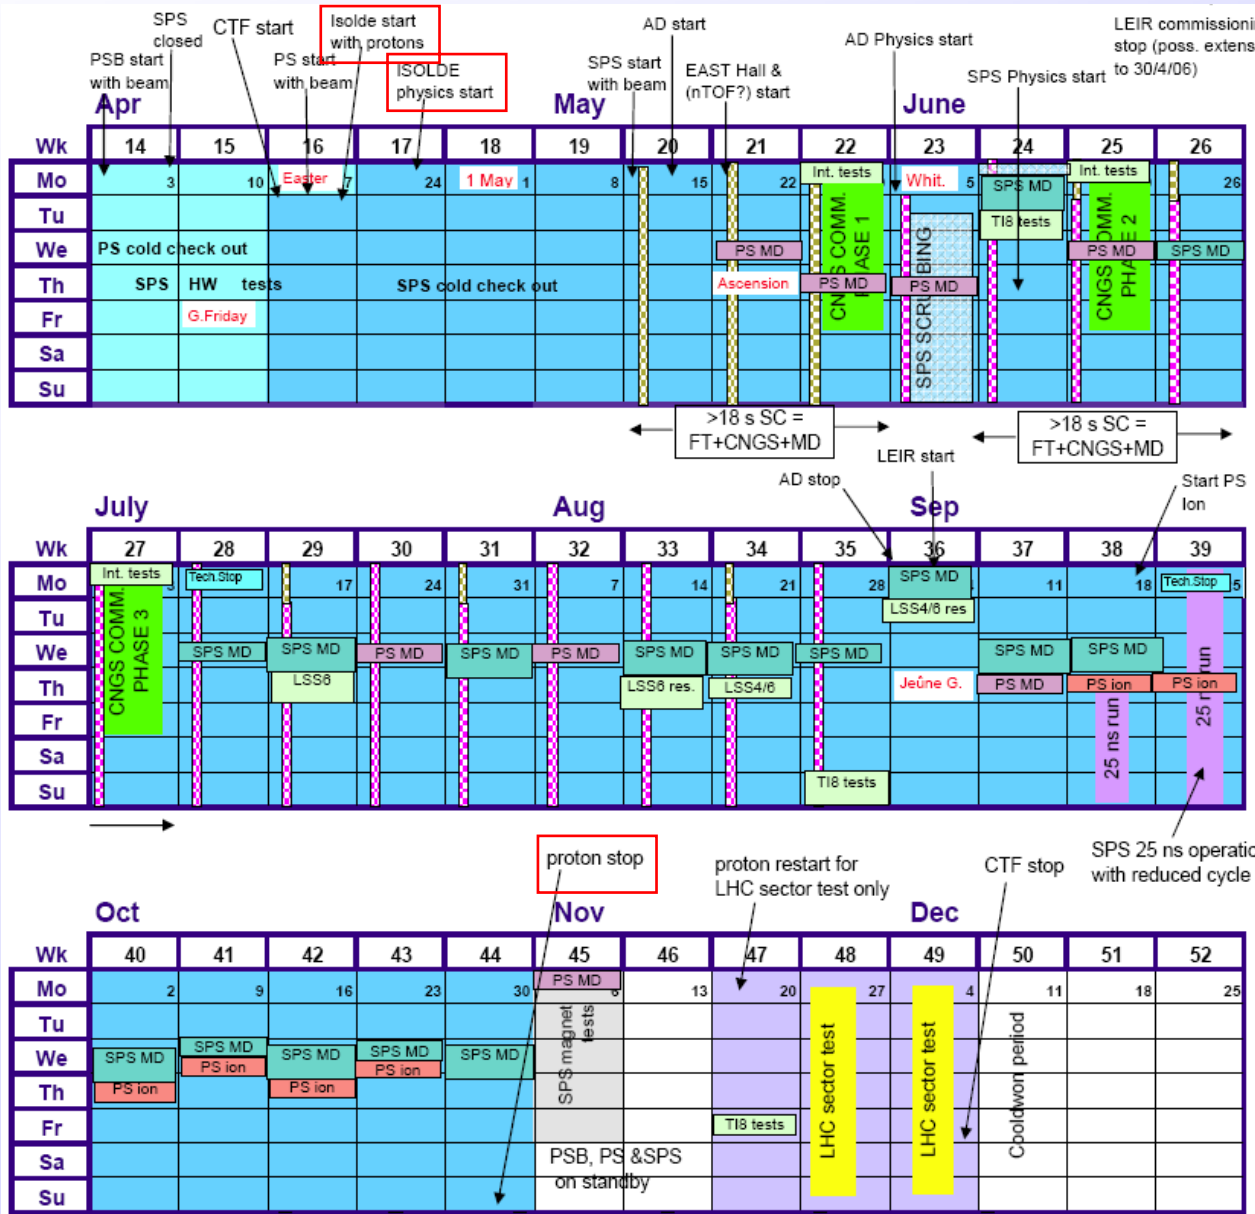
SPS closed
CTF start
Isolde start with protons
PS start with beam
ISOLDE physics start
PSB start with beam
AD start
SPS start with beam
EAST Hall & (nTOF?) start
AD Physics start
SPS Physics start
LEIR commissioni stop (poss. extens to 30/4/06)

Apr
May
June

| Wk | 14 | 15 | 16 | 17 | 18 | 19 | 20 | 21 | 22 | 23 | 24 | 25 | 26 |
|---|---|---|---|---|---|---|---|---|---|---|---|---|---|
| Mo | 3 | 10 | Easter 17 | 24 | 1 May 1 | 8 | 15 | 22 | Int. tests | Whit. 5 | SPS MD | Int. tests | 26 |
| Tu | | | | | | | | | | | TI8 tests | | |
| We | PS cold check out | | | | | | | PS MD | | | | PS MD | SPS MD |
| Th | SPS HW tests | | | SPS cold check out | | | | Ascension | PS MD | PS MD | | | |
| Fr | | G.Friday | | | | | | | | | | | |
| Sa | | | | | | | | | | | | | |
| Su | | | | | | | | | | | | | |

CNGS COMM. PHASE 1
SPS SCRUBBING
CNGS COMM. PHASE 2

>18 s SC = FT+CNGS+MD
>18 s SC = FT+CNGS+MD

LEIR start
AD stop
Start PS Ion

July
Aug
Sep

| Wk | 27 | 28 | 29 | 30 | 31 | 32 | 33 | 34 | 35 | 36 | 37 | 38 | 39 |
|---|---|---|---|---|---|---|---|---|---|---|---|---|---|
| Mo | Int. tests 3 | Tech.Stop | 17 | 24 | 31 | 7 | 14 | 21 | 28 | SPS MD | 11 | 18 | Tech.Stop 25 |
| Tu | | | | | | | | | | LSS4/6 res | | | |
| We | | SPS MD | SPS MD | PS MD | SPS MD | PS MD | SPS MD | SPS MD | SPS MD | | SPS MD | SPS MD | |
| Th | | | LSS6 | | | | LSS6 res. | LSS4/6 | | Jeûne G. | PS MD | PS ion | PS ion |
| Fr | | | | | | | | | | | | | |
| Sa | | | | | | | | | | | | | |
| Su | | | | | | | | | TI8 tests | | | | |

CNGS COMM. PHASE 3
25 ns run
25 ns run

SPS 25 ns operatio with reduced cycle

proton stop
proton restart for LHC sector test only
CTF stop

Oct
Nov
Dec

| Wk | 40 | 41 | 42 | 43 | 44 | 45 | 46 | 47 | 48 | 49 | 50 | 51 | 52 |
|---|---|---|---|---|---|---|---|---|---|---|---|---|---|
| Mo | 2 | 9 | 16 | 23 | 30 | PS MD 6 | 13 | 20 | 27 | 4 | 11 | 18 | 25 |
| Tu | | | | | | | | | | | | | |
| We | SPS MD | SPS MD | SPS MD | SPS MD | SPS MD | | | | | | | | |
| Th | PS ion | PS ion | PS ion | PS ion | | | | | | | | | |
| Fr | | | | | | | | TI8 tests | | | | | |
| Sa | | | | | | PSB, PS &SPS on standby | | | | | | | |
| Su | | | | | | | | | | | | | |

SPS magnet tests
LHC sector test
LHC sector test
Cooldwon period